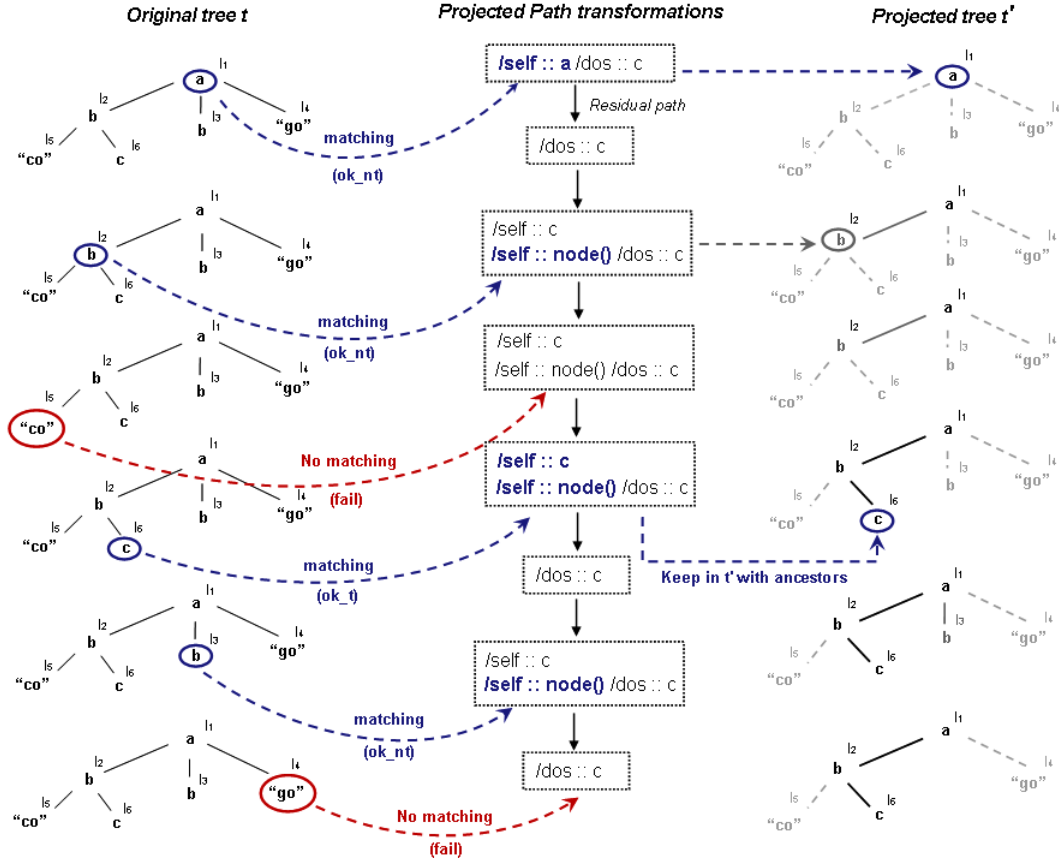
Original tree t

Projected Path transformations

Projected tree t'

a $l_1$ b $l_2$ b $l_3$ "go" $l_4$ "co" $l_5$ c $l_6$

/self :: a /dos :: c

Residual path

matching (ok_nt)

/dos :: c

a $l_1$ b $l_2$ b $l_3$ "go" $l_4$ "co" $l_5$ c $l_6$

/self :: c
/self :: node() /dos :: c

matching (ok_nt)

/self :: c
/self :: node() /dos :: c

"co"

No matching (fail)

/self :: c
/self :: node() /dos :: c

c

matching (ok_t)

Keep in t' with ancestors

/dos :: c

b

matching (ok_nt)

/self :: c
/self :: node() /dos :: c

"go"

No matching (fail)

/dos :: c